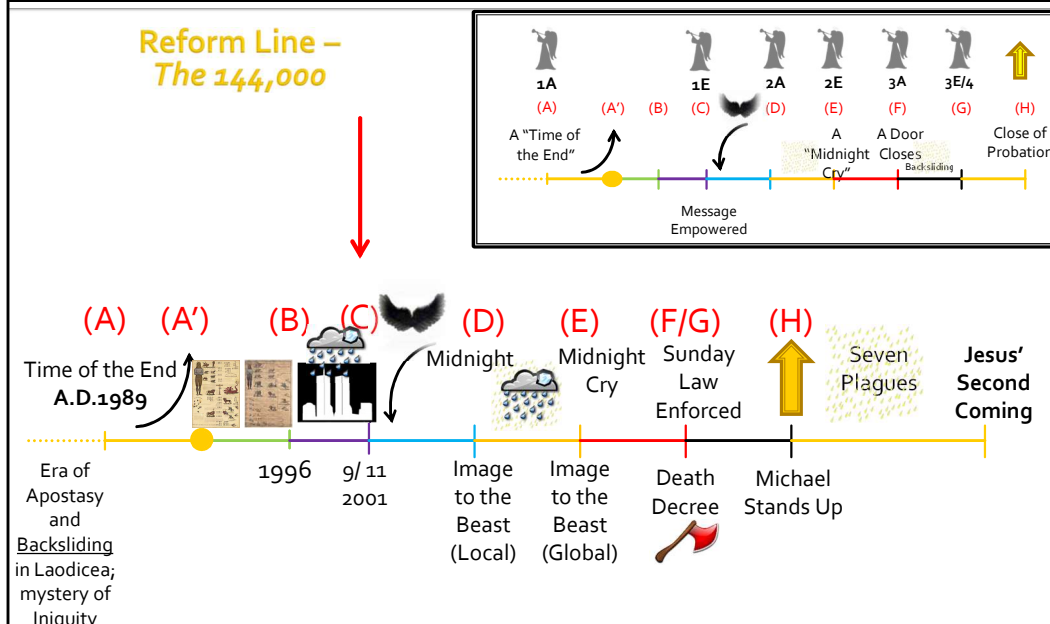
Reform Line –
The 144,000

1A
1E
2A
2E
3A
3E/4

(A)
(A')
(B)
(C)
(D)
(E)
(F)
(G)
(H)

A "Time of the End"
A "Midnight Cry"
A Door Closes
Backsliding
Close of Probation
Message Empowered

(A)
(A')
(B)
(C)
(D)
(E)
(F/G)
(H)

Time of the End
A.D.1989
Midnight
Midnight Cry
Sunday Law Enforced
Seven Plagues
Jesus' Second Coming

Era of Apostasy and Backsliding in Laodicea; mystery of Iniquity

1996
9/ 11
2001
Image to the Beast (Local)
Image to the Beast (Global)
Death Decree
Michael Stands Up